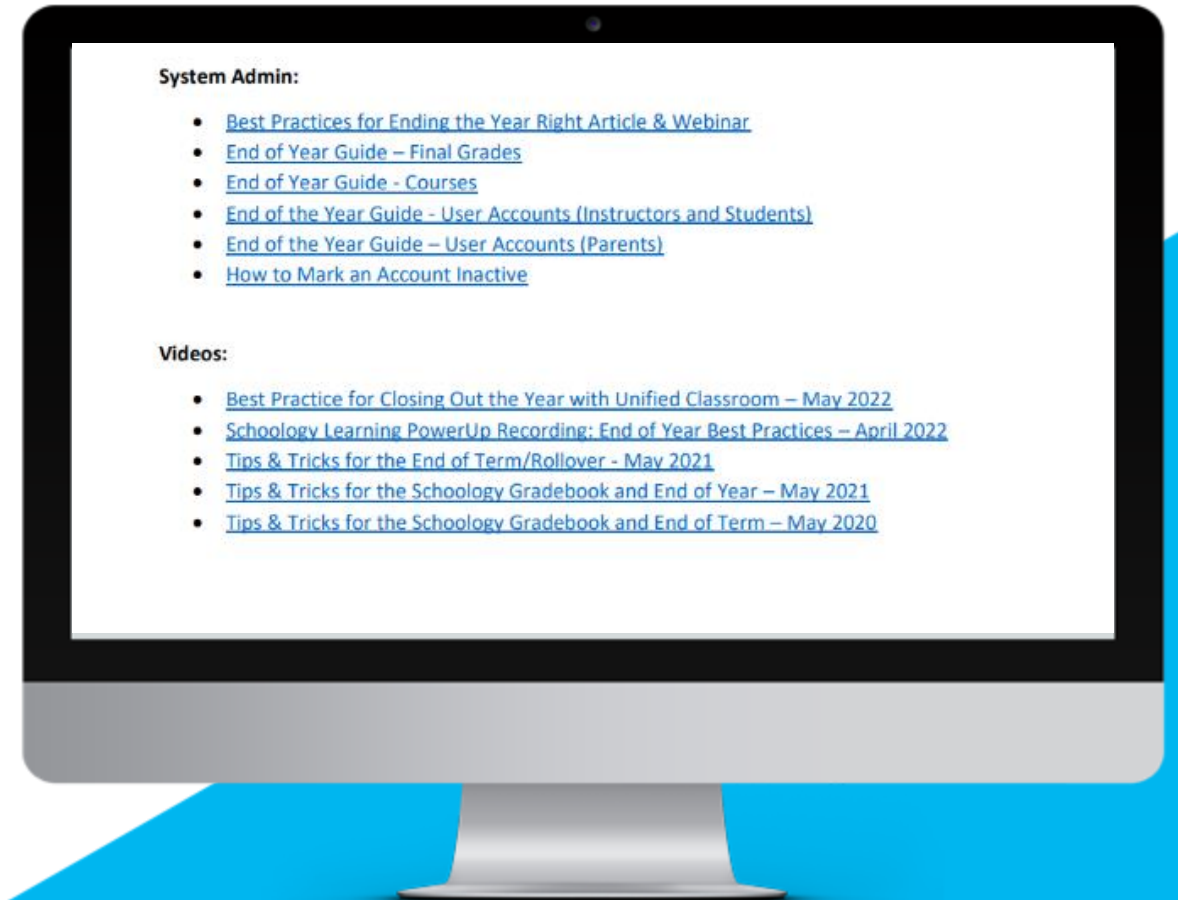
System Admin:

- Best Practices for Ending the Year Right Article & Webinar
- End of Year Guide – Final Grades
- End of Year Guide - Courses
- End of the Year Guide - User Accounts (Instructors and Students)
- End of the Year Guide – User Accounts (Parents)
- How to Mark an Account Inactive

Videos:

- Best Practice for Closing Out the Year with Unified Classroom – May 2022
- Schoology Learning PowerUp Recording: End of Year Best Practices – April 2022
- Tips & Tricks for the End of Term/Rollover - May 2021
- Tips & Tricks for the Schoology Gradebook and End of Year – May 2021
- Tips & Tricks for the Schoology Gradebook and End of Term – May 2020